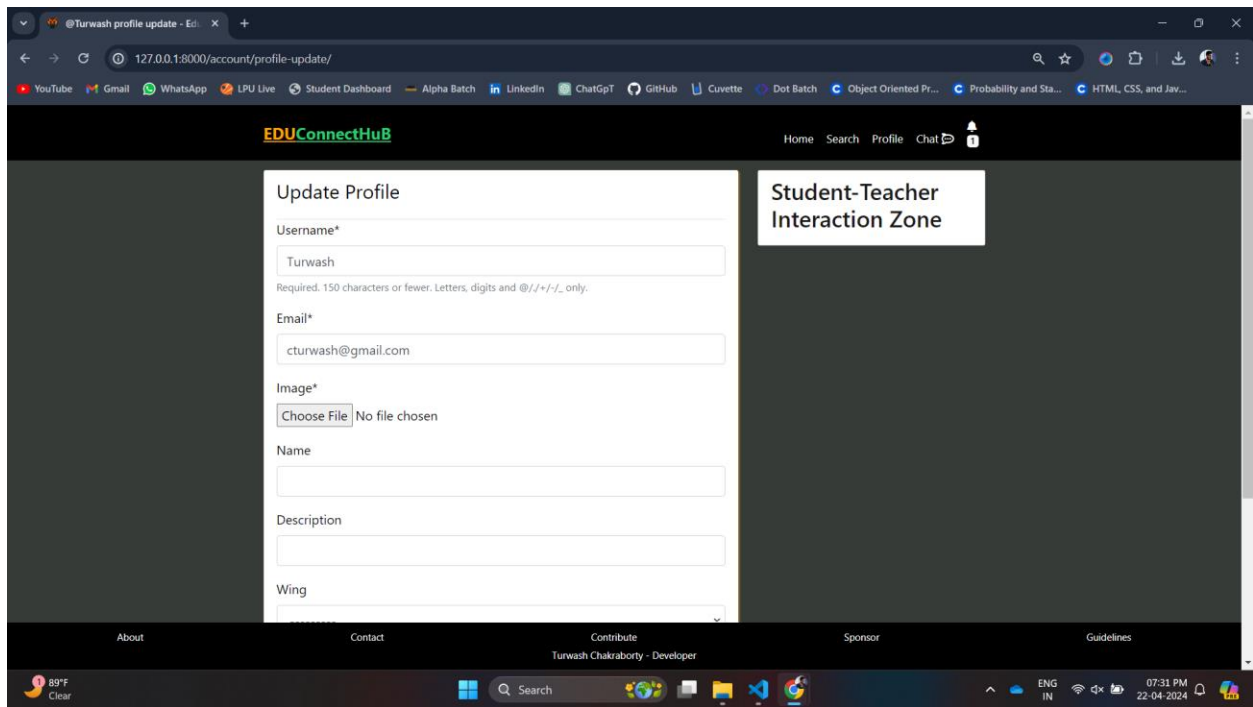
@Turwash profile update - Edu ×

127.0.0.1:8000/account/profile-update/

YouTube Gmail WhatsApp LPU Live Student Dashboard Alpha Batch LinkedIn ChatGpT GitHub Cuvette Dot Batch Object Oriented Pr... Probability and Sta... HTML, CSS, and Jav...

EDUConnectHuB

Home Search Profile Chat 1

Update Profile

Username*

Turwash

Required. 150 characters or fewer. Letters, digits and @/./+/-/_ only.

Email*

cturwash@gmail.com

Image*

Choose File No file chosen

Name

Description

Wing

Student-Teacher Interaction Zone

About Contact Contribute Sponsor Guidelines

Turwash Chakraborty - Developer

89°F Clear

Search

ENG IN 07:31 PM 22-04-2024